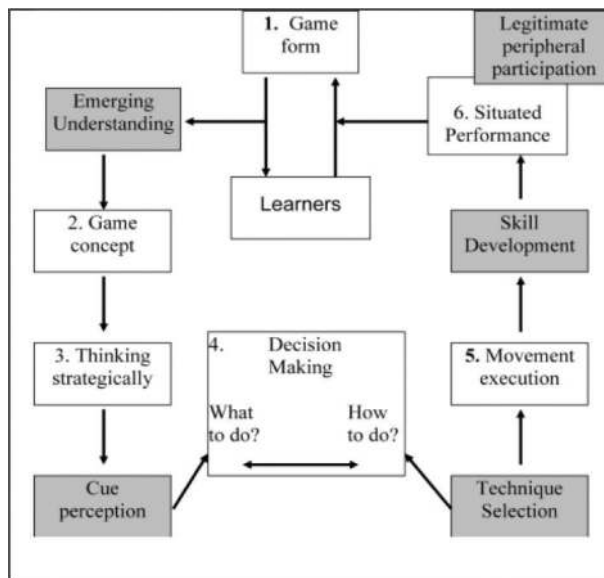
1. Game form

Legitimate peripheral participation

Emerging Understanding

6. Situated Performance

Learners

2. Game concept

Skill Development

3. Thinking strategically

4. Decision Making

What to do?

How to do?

5. Movement execution

Cue perception

Technique Selection